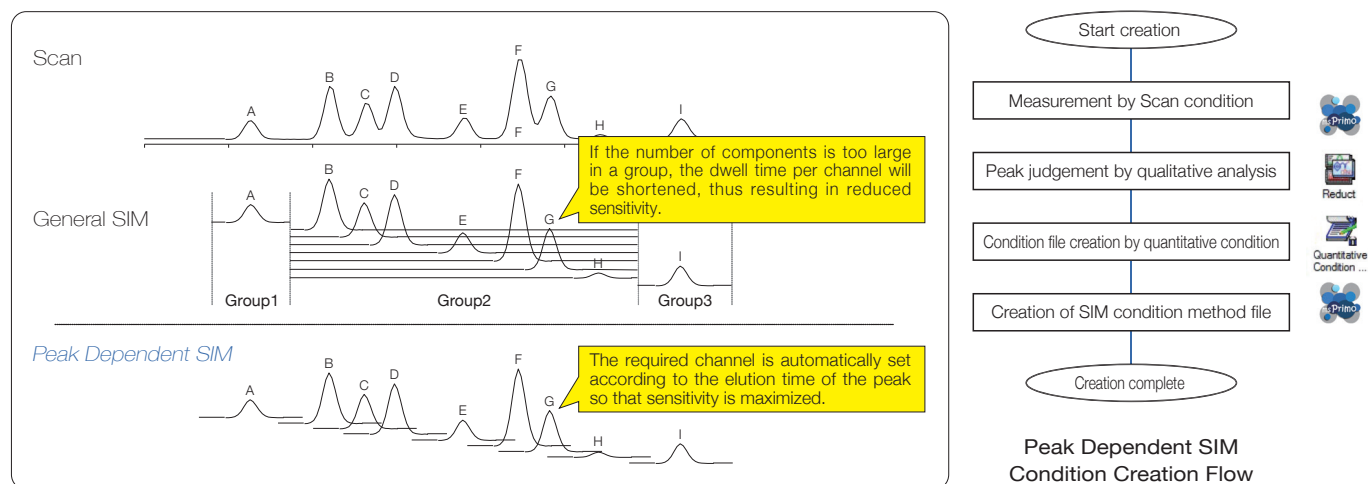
Scan

A B C D E F G F H I

General SIM

If the number of components is too large in a group, the dwell time per channel will be shortened, thus resulting in reduced sensitivity.

A B C D E F G H I

Group1 Group2 Group3

Peak Dependent SIM

The required channel is automatically set according to the elution time of the peak so that sensitivity is maximized.

A B C D E F G H I

Start creation

Measurement by Scan condition

Primo

Peak judgement by qualitative analysis

Reduct

Condition file creation by quantitative condition

Quantitative Condition ...

Creation of SIM condition method file

Primo

Creation complete

Peak Dependent SIM Condition Creation Flow